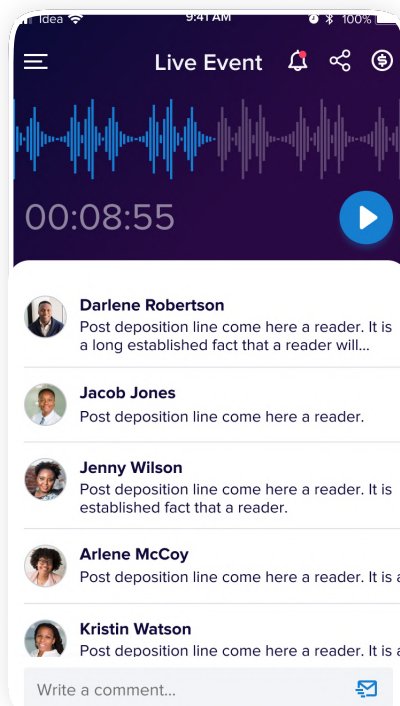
Idea 9:41 AM 100%

Live Event

00:08:55

Darlene Robertson
Post deposition line come here a reader. It is a long established fact that a reader will...

Jacob Jones
Post deposition line come here a reader.

Jenny Wilson
Post deposition line come here a reader. It is established fact that a reader.

Arlene McCoy
Post deposition line come here a reader. It is a

Kristin Watson
Post deposition line come here a reader. It is a

Write a comment...